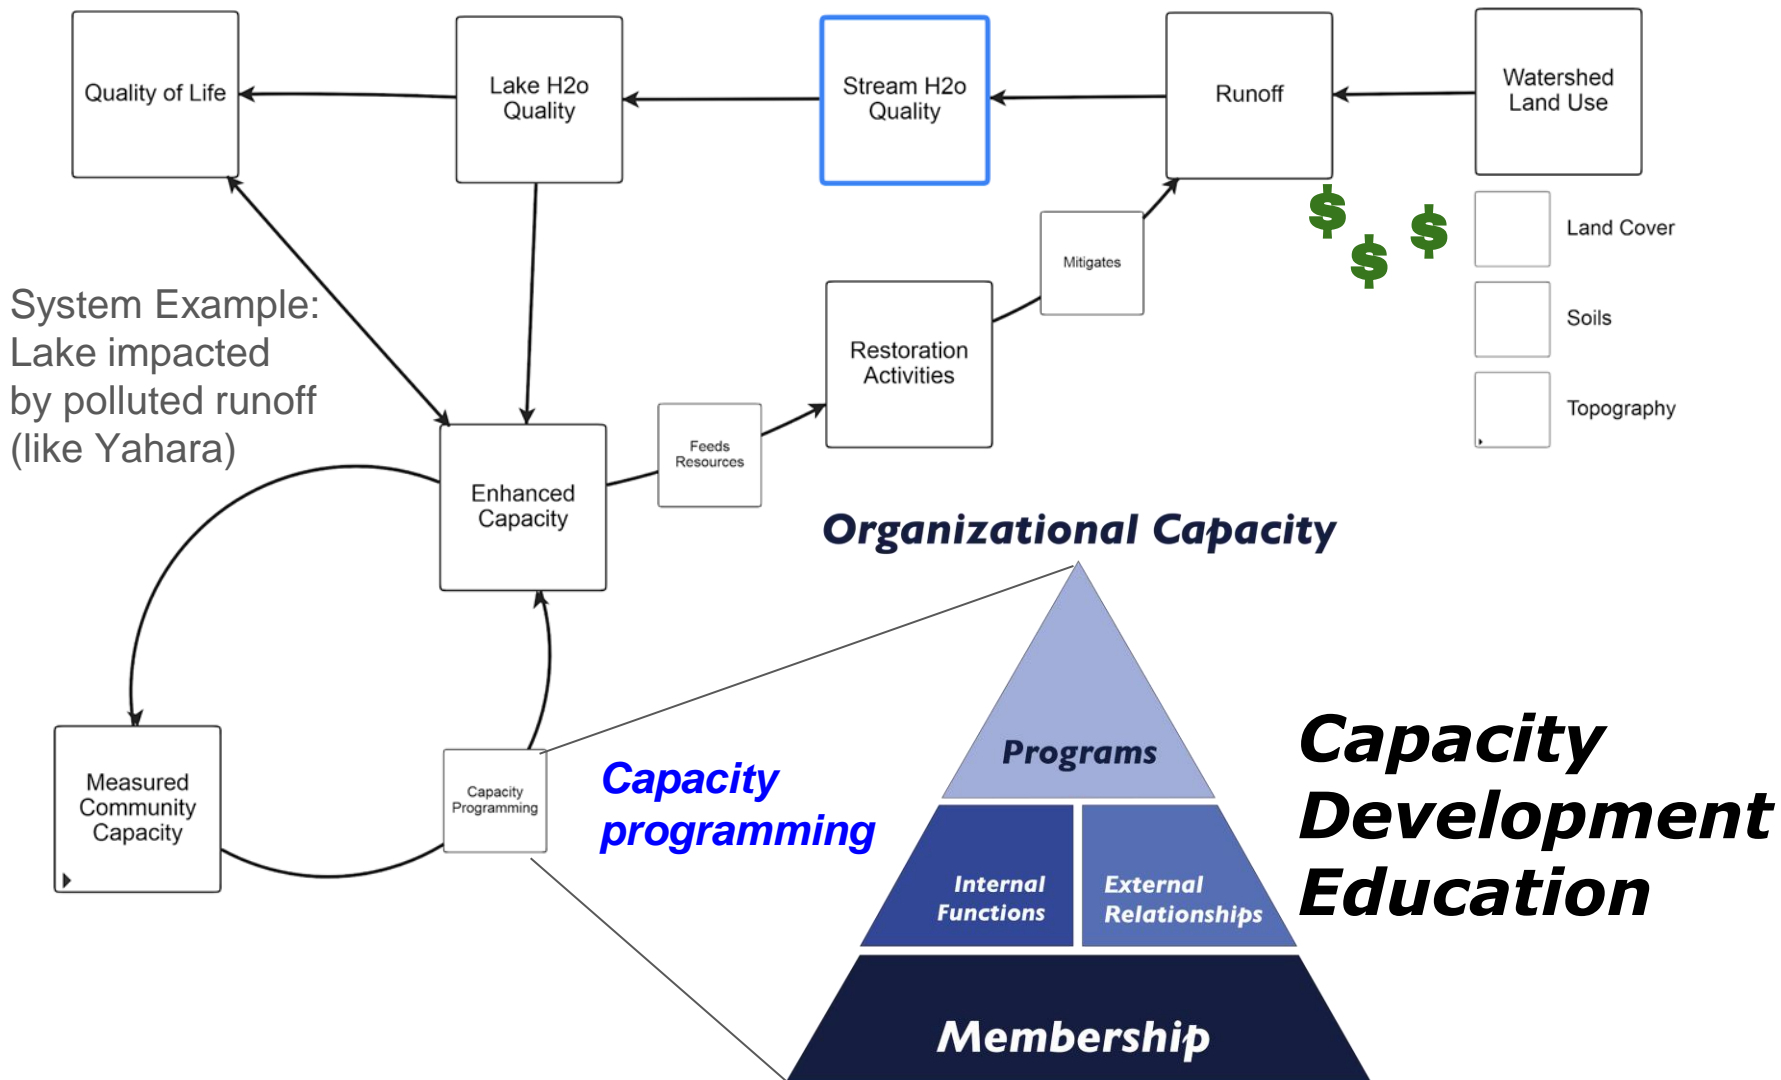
Quality of Life

Lake H2o Quality

Stream H2o Quality

Runoff

Watershed Land Use

$ $ $

Land Cover

Soils

Topography

Mitigates

System Example: Lake impacted by polluted runoff (like Yahara)

Restoration Activities

Feeds Resources

Enhanced Capacity

Organizational Capacity

Programs

Capacity programming

Capacity Development Education

Measured Community Capacity

Capacity Programming

Internal Functions

External Relationships

Membership